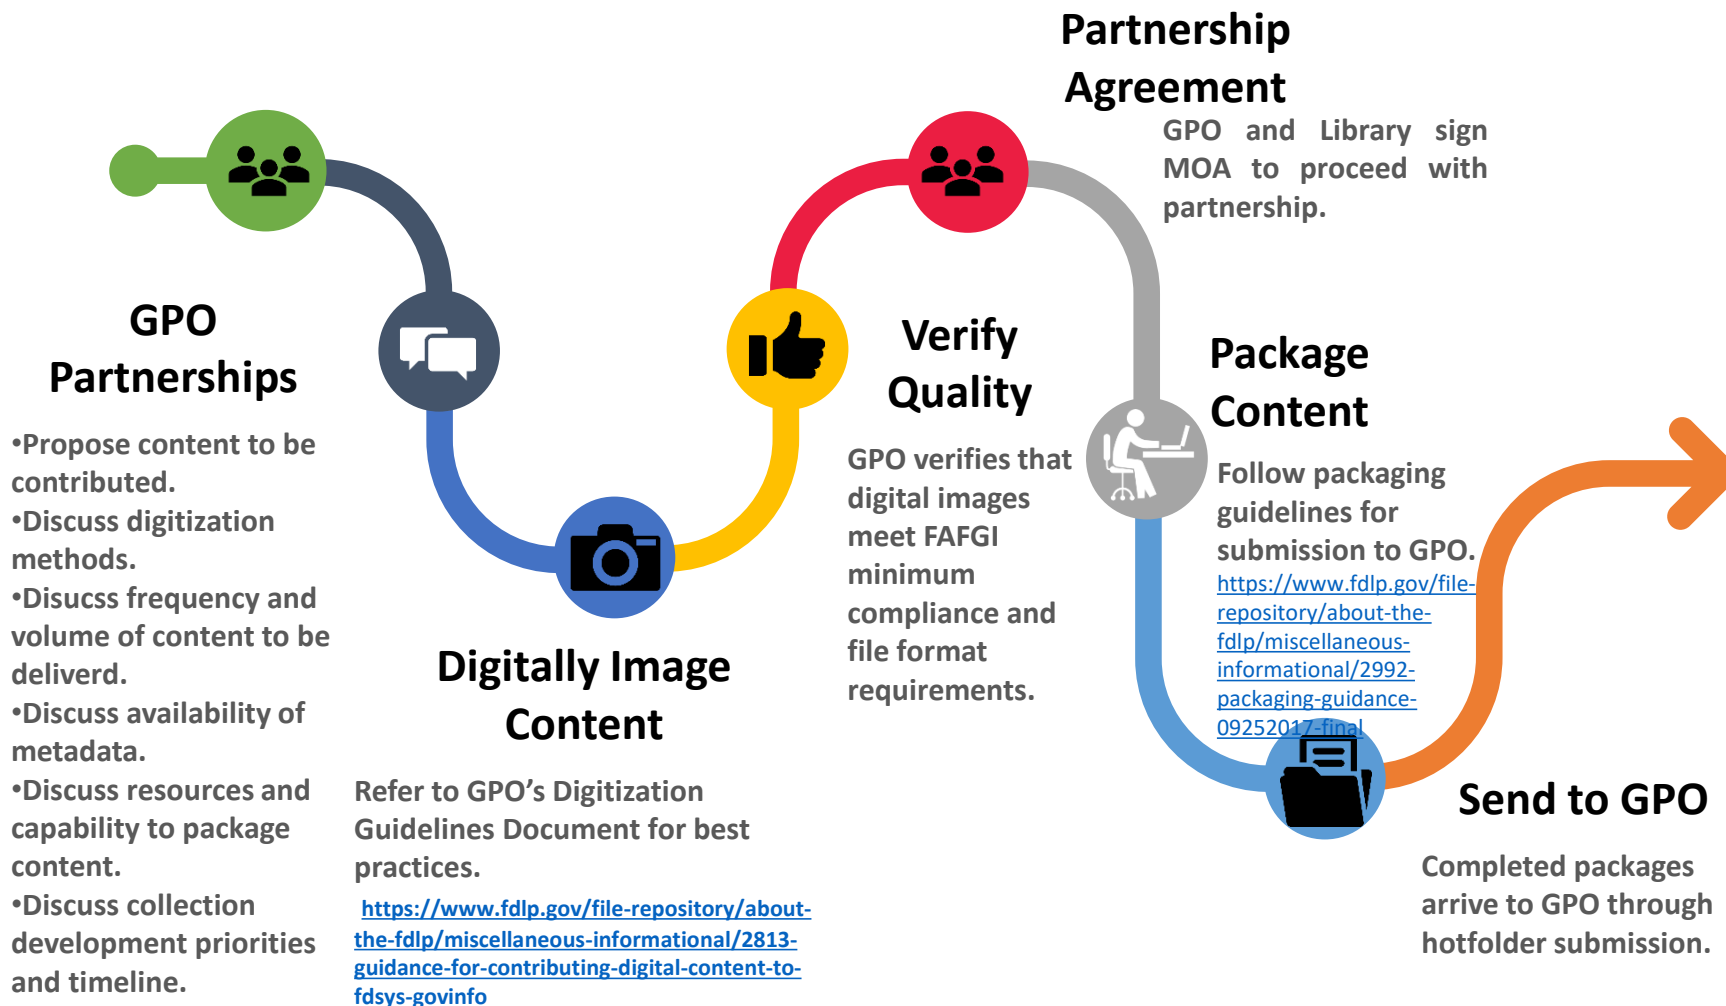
GPO Partnerships

•Propose content to be contributed.
•Discuss digitization methods.
•Disucss frequency and volume of content to be deliverd.
•Discuss availability of metadata.
•Discuss resources and capability to package content.
•Discuss collection development priorities and timeline.

Digitally Image Content

Refer to GPO's Digitization Guidelines Document for best practices.

https://www.fdlp.gov/file-repository/about-the-fdlp/miscellaneous-informational/2813-guidance-for-contributing-digital-content-to-fdsys-govinfo

Verify Quality

GPO verifies that digital images meet FAFGI minimum compliance and file format requirements.

Partnership Agreement

GPO and Library sign MOA to proceed with partnership.

Package Content

Follow packaging guidelines for submission to GPO.
https://www.fdlp.gov/file-repository/about-the-fdlp/miscellaneous-informational/2992-packaging-guidance-09252017-final

Send to GPO

Completed packages arrive to GPO through hotfolder submission.